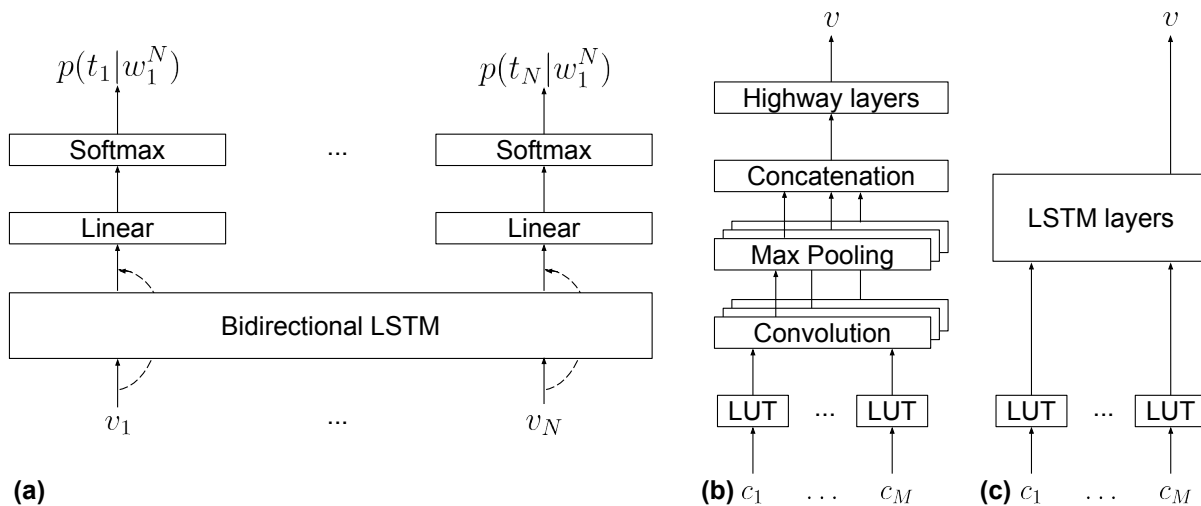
$p(t_1|w_1^N)$

Softmax

Linear

...

$p(t_N|w_1^N)$

Softmax

Linear

Bidirectional LSTM

$v_1$

...

$v_N$

(a)

$v$

Highway layers

Concatenation

Max Pooling

Convolution

LUT

...

LUT

(b) $c_1$ $\dots$ $c_M$

$v$

LSTM layers

LUT

...

LUT

(c) $c_1$ $\dots$ $c_M$